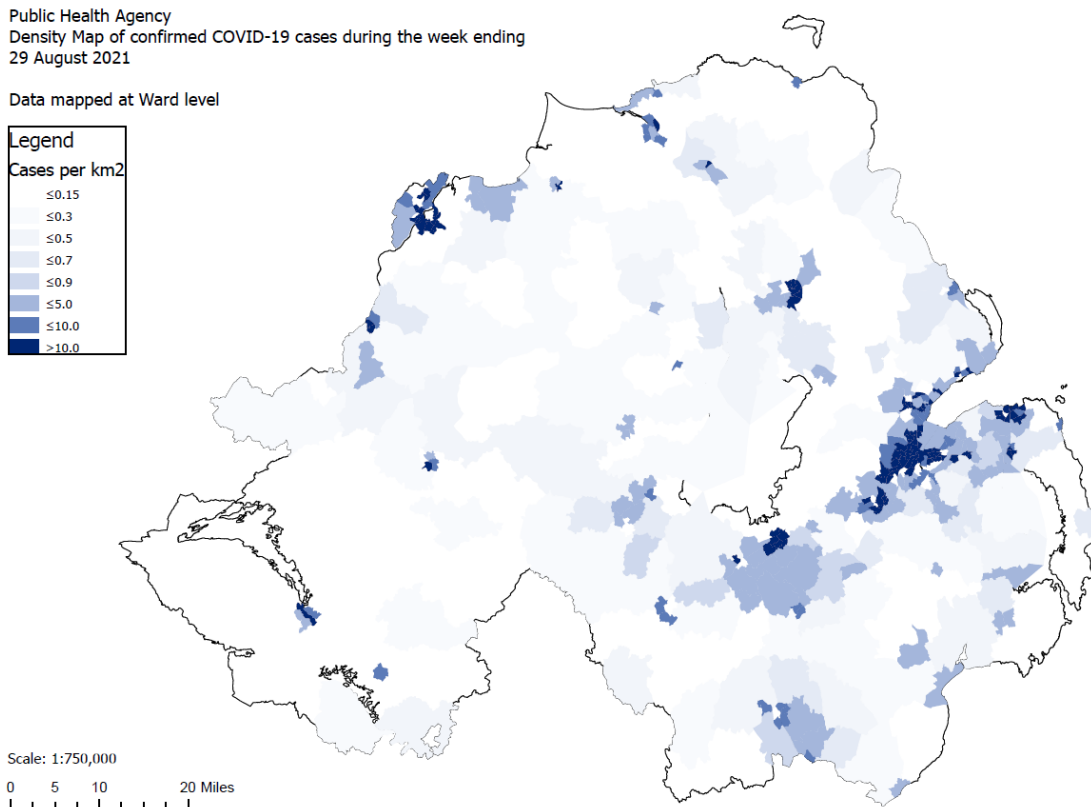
Public Health Agency
Density Map of confirmed COVID-19 cases during the week ending
29 August 2021

Data mapped at Ward level

Legend
Cases per km2
≤0.15
≤0.3
≤0.5
≤0.7
≤0.9
≤5.0
≤10.0
>10.0

Scale: 1:750,000
0 5 10 20 Miles